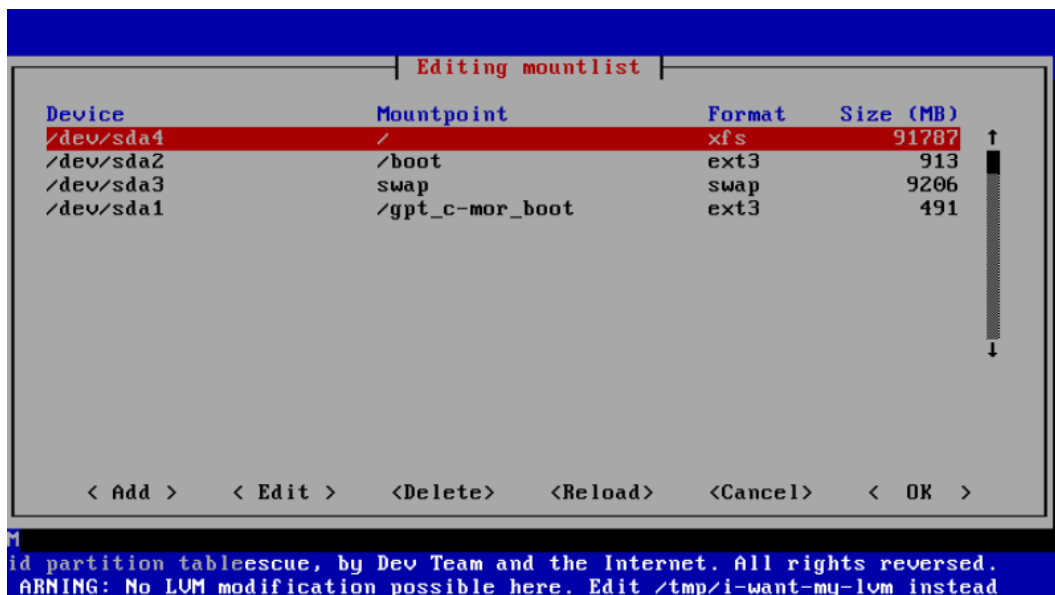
Editing mountlist

| Device | Mountpoint | Format | Size (MB) |
|---|---|---|---|
| /dev/sda4 | / | xfs | 91787 |
| /dev/sda2 | /boot | ext3 | 913 |
| /dev/sda3 | swap | swap | 9206 |
| /dev/sda1 | /gpt_c-mor_boot | ext3 | 491 |

< Add > < Edit > <Delete> <Reload> <Cancel> < OK >

M
id partition tableescue, by Dev Team and the Internet. All rights reversed.
ARNING: No LVM modification possible here. Edit /tmp/i-want-my-lvm instead